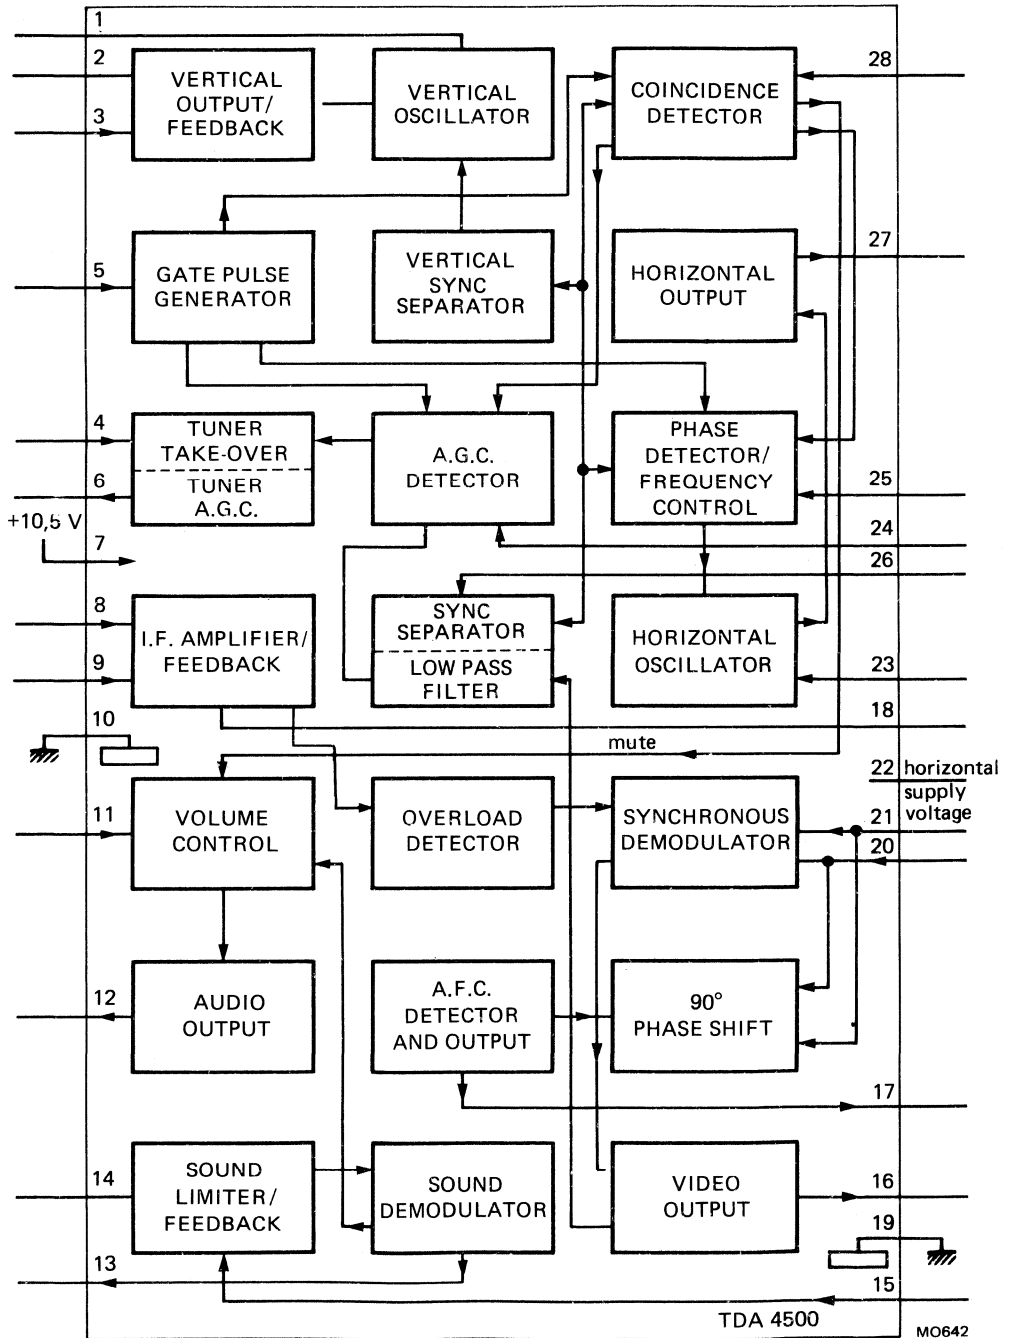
1
2
3
VERTICAL OUTPUT/ FEEDBACK
VERTICAL OSCILLATOR
COINCIDENCE DETECTOR
28
GATE PULSE GENERATOR
5
VERTICAL SYNC SEPARATOR
HORIZONTAL OUTPUT
27
4
TUNER TAKE-OVER
TUNER A.G.C.
6
A.G.C. DETECTOR
PHASE DETECTOR/ FREQUENCY CONTROL
25
+10,5 V
7
24
26
8
I.F. AMPLIFIER/ FEEDBACK
9
SYNC SEPARATOR
LOW PASS FILTER
HORIZONTAL OSCILLATOR
23
10
18
mute
22 horizontal supply voltage
11
VOLUME CONTROL
OVERLOAD DETECTOR
SYNCHRONOUS DEMODULATOR
21
20
12
AUDIO OUTPUT
A.F.C. DETECTOR AND OUTPUT
90° PHASE SHIFT
17
14
SOUND LIMITER/ FEEDBACK
SOUND DEMODULATOR
VIDEO OUTPUT
16
19
13
15
TDA 4500
MO642